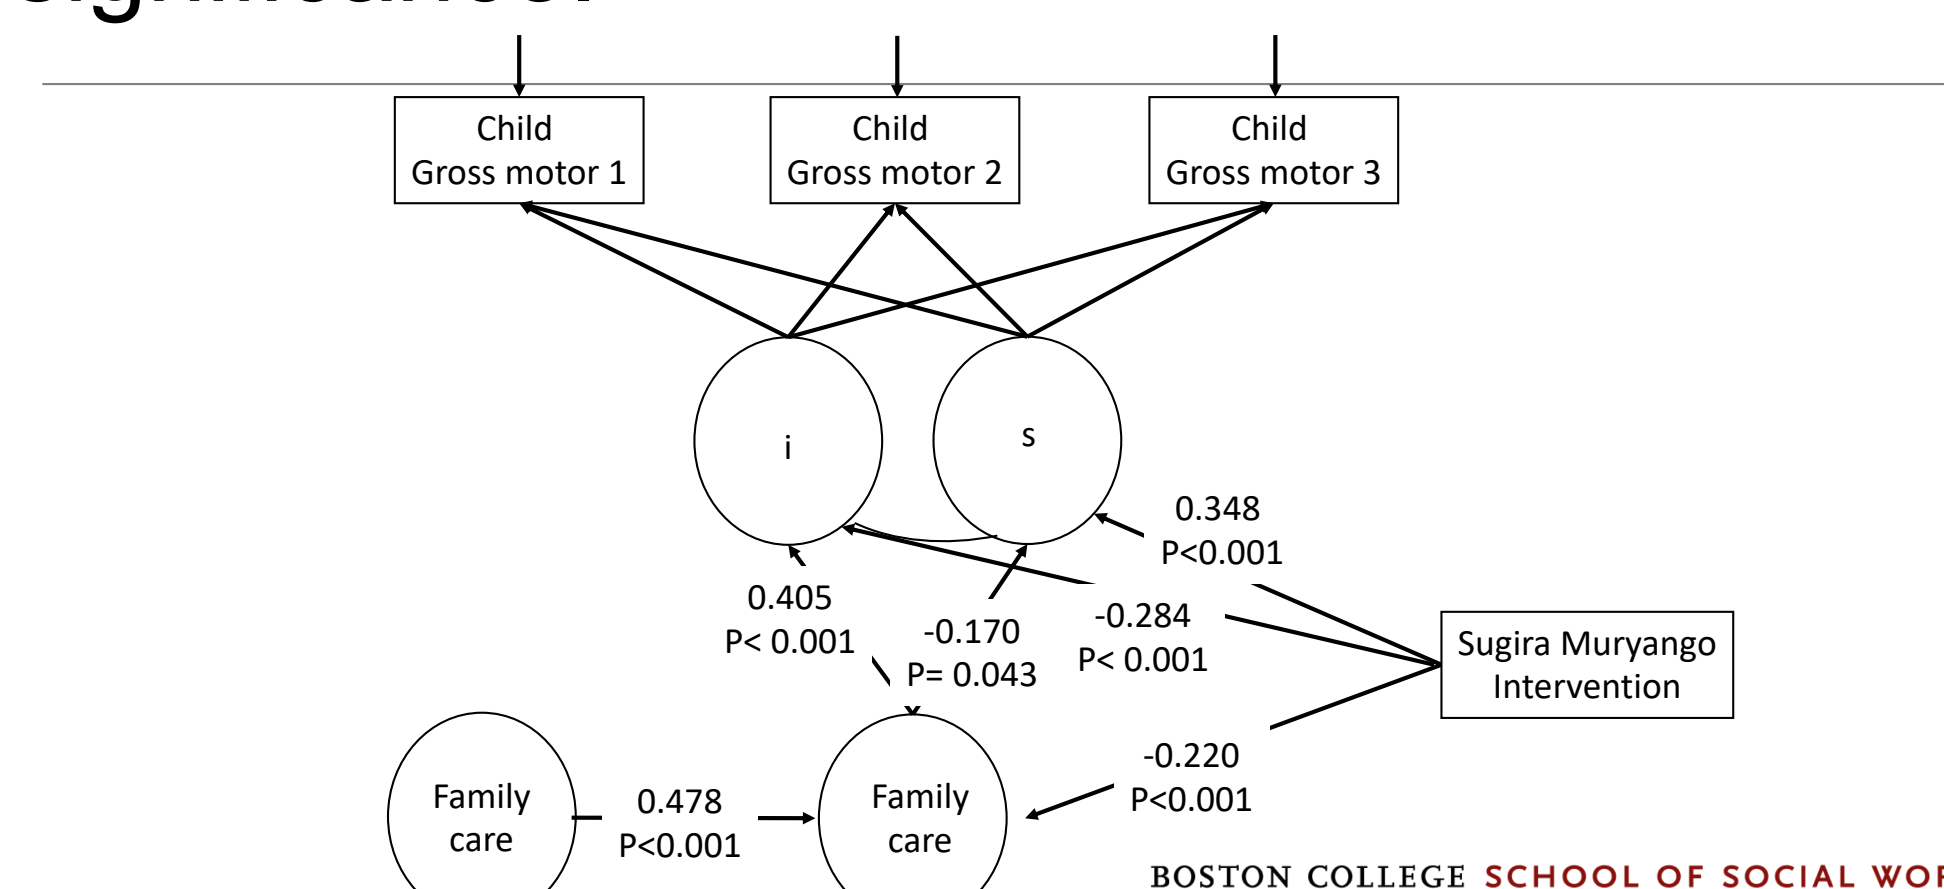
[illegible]

Child
Gross motor 1

Child
Gross motor 2

Child
Gross motor 3

i

s

0.348
P<0.001

0.405
P< 0.001

-0.170
P= 0.043

-0.284
P< 0.001

Sugira Muryango
Intervention

-0.220
P<0.001

Family
care

0.478
P<0.001

Family
care

BOSTON COLLEGE SCHOOL OF SOCIAL WO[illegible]